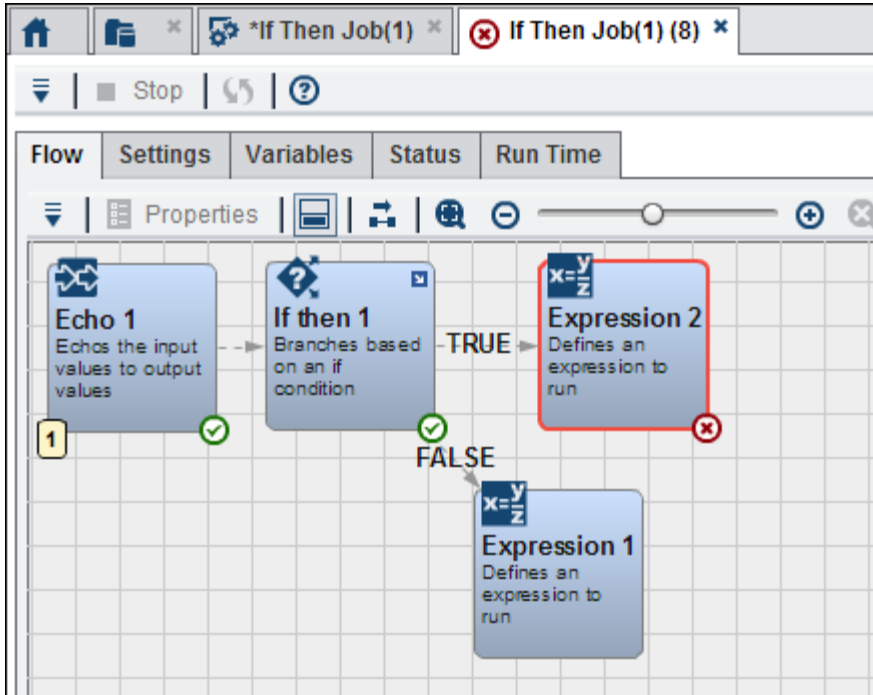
*If Then Job(1)
If Then Job(1) (8)

Stop

Flow
Settings
Variables
Status
Run Time

Properties

Echo 1
Echos the input values to output values

1

If then 1
Branches based on an if condition

TRUE

$x=\frac{y}{z}$
Expression 2
Defines an expression to run

FALSE

$x=\frac{y}{z}$
Expression 1
Defines an expression to run